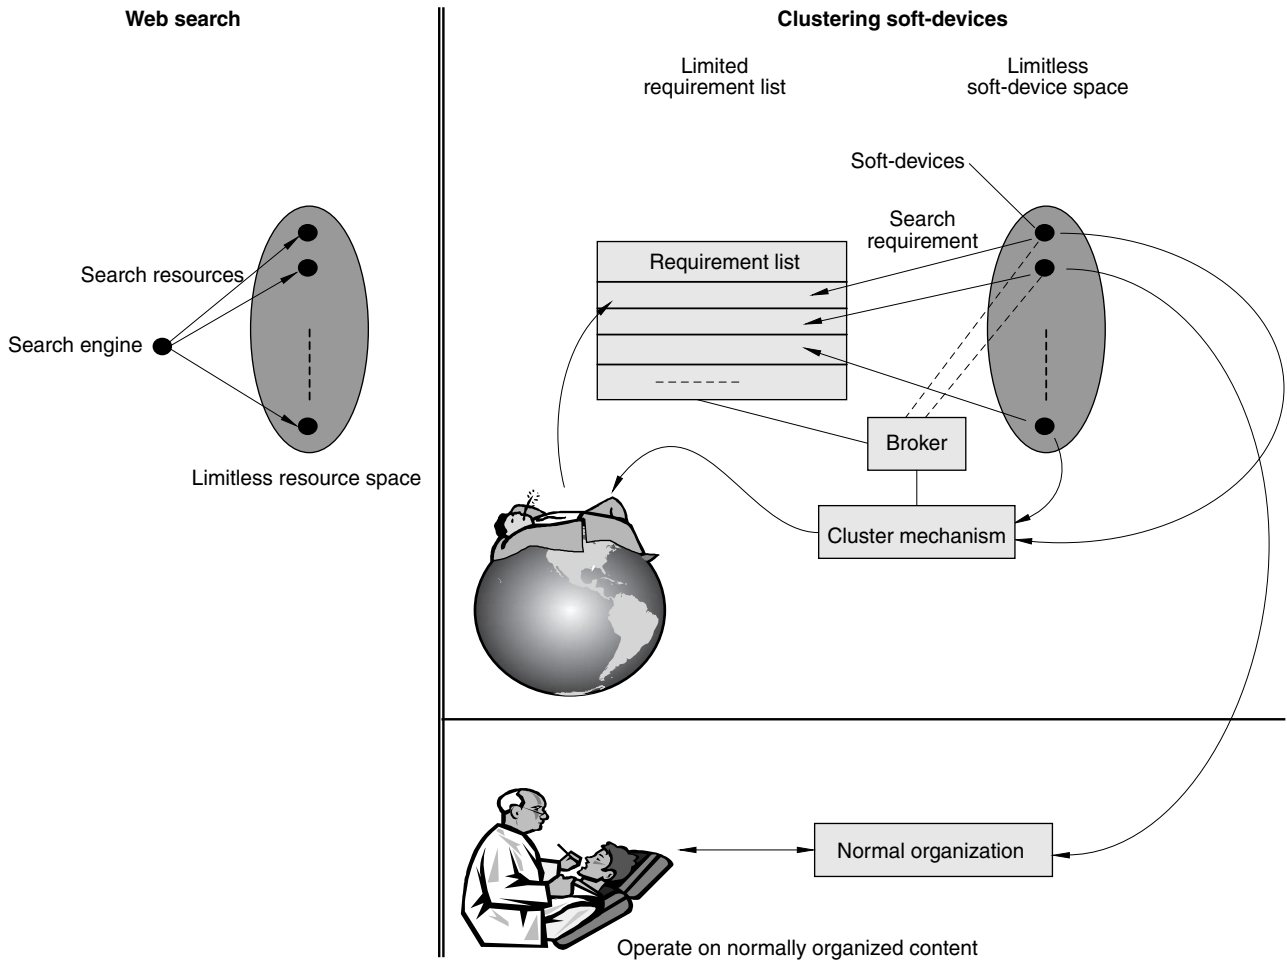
Web search

Search resources

Search engine

Limitless resource space

Clustering soft-devices

Limited requirement list

Limitless soft-device space

Soft-devices

Search requirement

Requirement list

------

Broker

Cluster mechanism

Normal organization

Operate on normally organized content